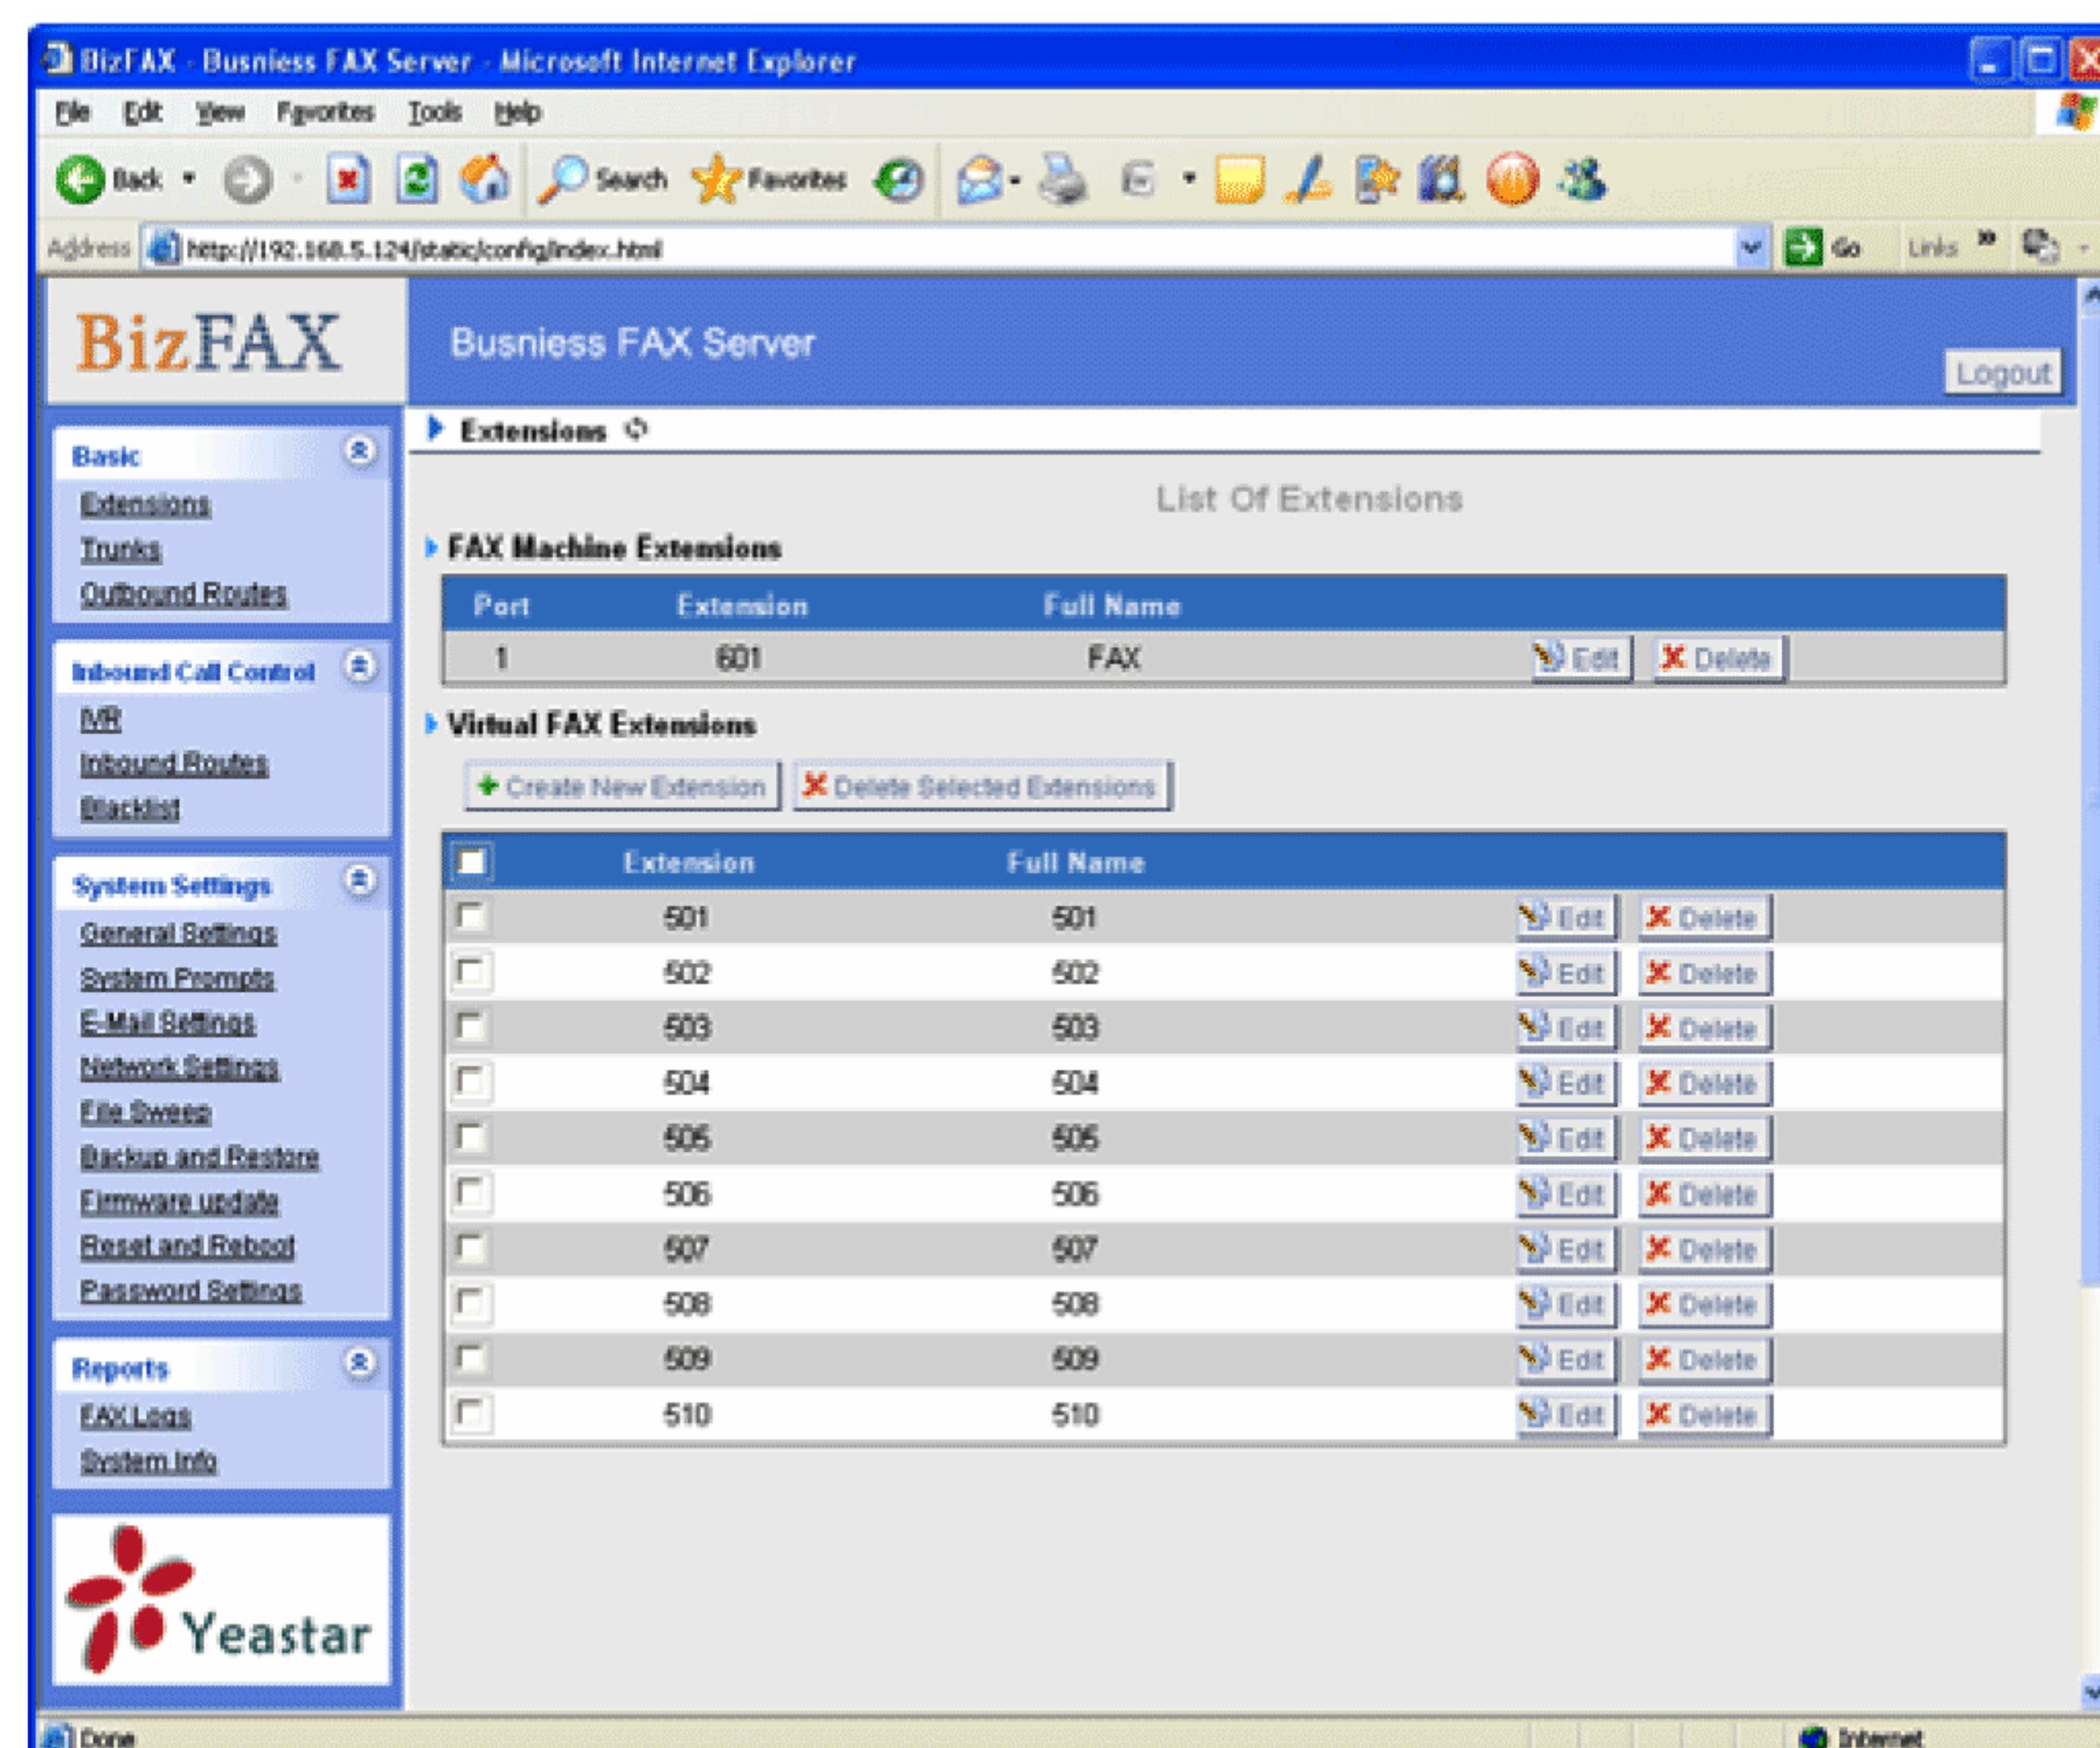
BizFAX - Busniess FAX Server - Microsoft Internet Explorer

File Edit View Favorites Tools Help

Back Search Favorites

Address http://192.168.5.124/static/config/index.html Go Links

BizFAX

Busniess FAX Server

Logout

Basic
Extensions
Trunks
Outbound Routes

Inbound Call Control
IVR
Inbound Routes
Blacklist

System Settings
General Settings
System Prompts
E-Mail Settings
Network Settings
File Sweep
Backup and Restore
Firmware update
Reset and Reboot
Password Settings

Reports
FAX Logs
System Info

Yeastar

Extensions

List Of Extensions

FAX Machine Extensions

| Port | Extension | Full Name | | |
|---|---|---|---|---|
| 1 | 601 | FAX | Edit | Delete |

Virtual FAX Extensions

Create New Extension Delete Selected Extensions

| | Extension | Full Name | | |
|---|---|---|---|---|
| | 501 | 501 | Edit | Delete |
| | 502 | 502 | Edit | Delete |
| | 503 | 503 | Edit | Delete |
| | 504 | 504 | Edit | Delete |
| | 505 | 505 | Edit | Delete |
| | 506 | 506 | Edit | Delete |
| | 507 | 507 | Edit | Delete |
| | 508 | 508 | Edit | Delete |
| | 509 | 509 | Edit | Delete |
| | 510 | 510 | Edit | Delete |

Done Internet